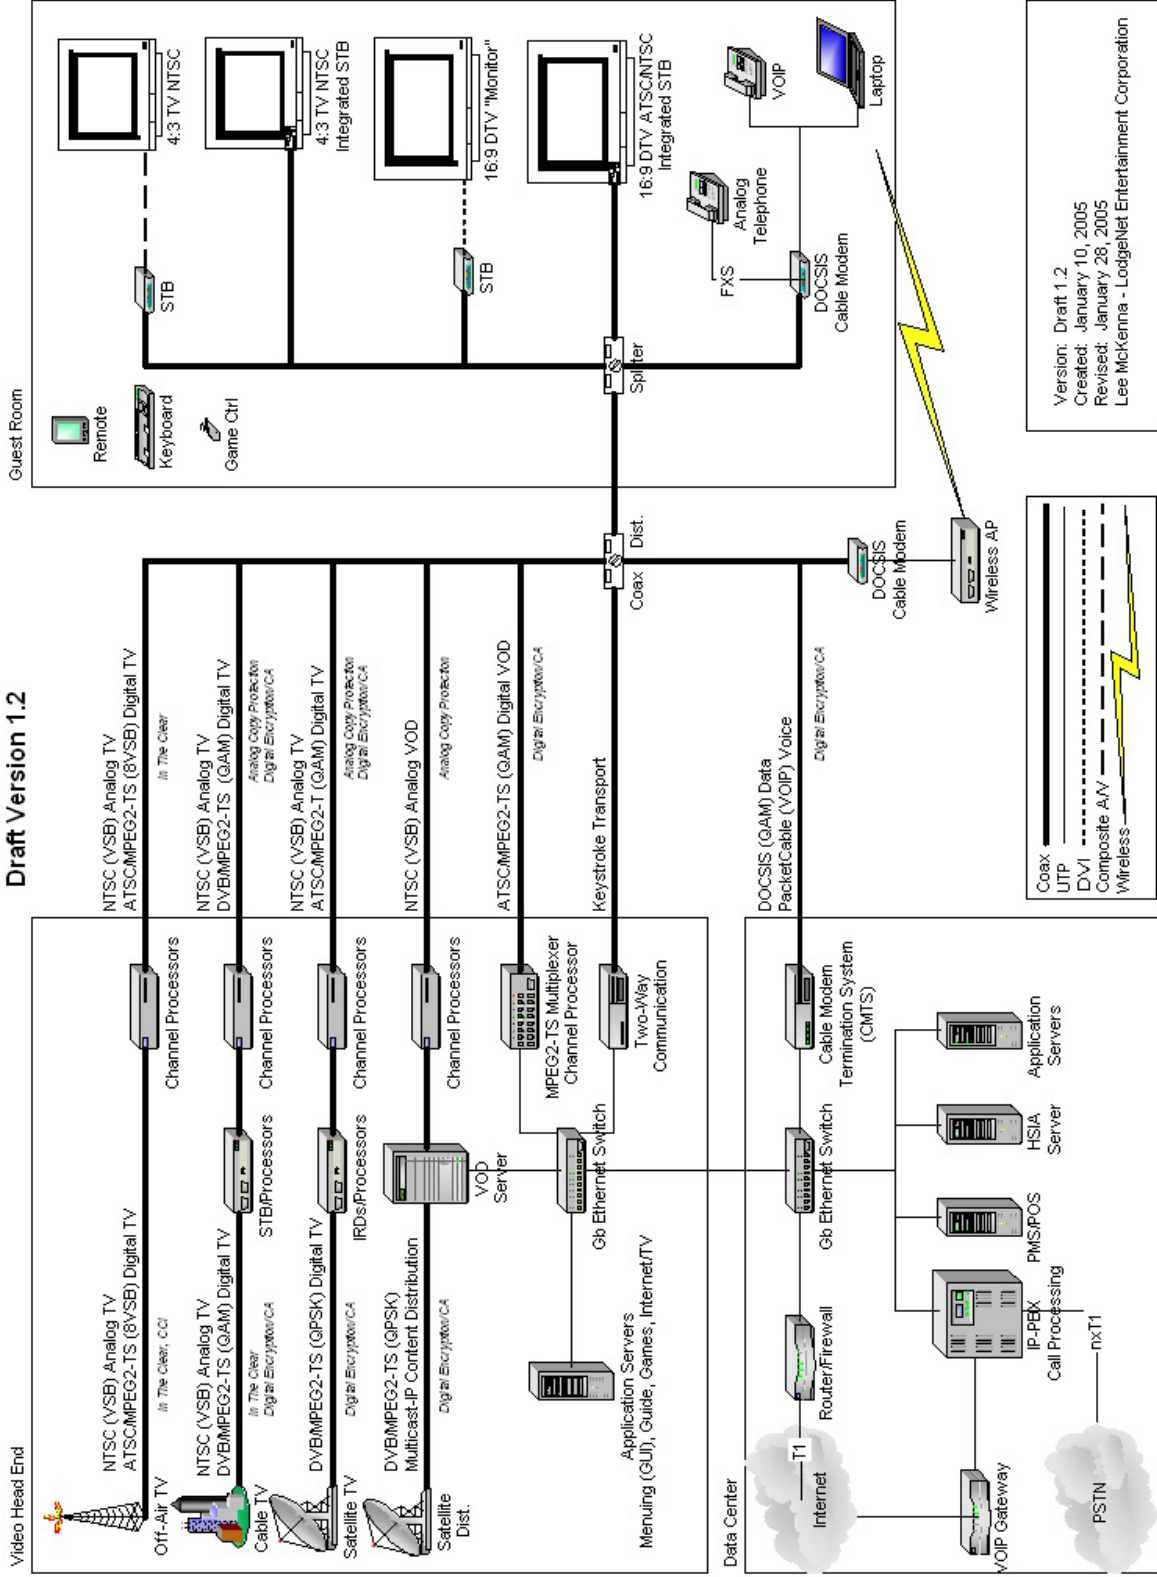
Draft Version 1.2

Video Head End

Off-Air TV
NTSC (VSB) Analog TV
ATSC/MPEG2-TS (8VSB) Digital TV
In The Clear, CCI

Cable TV
NTSC (VSB) Analog TV
DVB/MPEG2-TS (QAM) Digital TV
In The Clear
Digital Encryption/CA

Satellite TV
DVB/MPEG2-TS (QPSK) Digital TV
Digital Encryption/CA

Satellite Dist.
DVB/MPEG2-TS (QPSK)
Multicast-IP Content Distribution
Digital Encryption/CA

STB/Processors
IRDs/Processors
VOD Server
Application Servers
Menuing (GUI), Guide, Games, Internet/TV
Gb Ethernet Switch

Channel Processors
Channel Processors
Channel Processors
Channel Processors
MPEG2-TS Multiplexer Channel Processor
Two-Way Communication

NTSC (VSB) Analog TV
ATSC/MPEG2-TS (8VSB) Digital TV
In The Clear

NTSC (VSB) Analog TV
DVB/MPEG2-TS (QAM) Digital TV
Analog Copy Protection
Digital Encryption/CA

NTSC (VSB) Analog TV
ATSC/MPEG2-T (QAM) Digital TV
Analog Copy Protection
Digital Encryption/CA

NTSC (VSB) Analog VOD
Analog Copy Protection

ATSC/MPEG2-TS (QAM) Digital VOD
Digital Encryption/CA

Keystroke Transport

Data Center

Internet
T1
Router/Firewall
VOIP Gateway
PSTN
nxT1
IP-PBX
Call Processing
PMS/POS
HSIA Server
Application Servers
Gb Ethernet Switch
Cable Modem Termination System (CMTS)

DOCSIS (QAM) Data
PacketCable (VOIP) Voice
Digital Encryption/CA

Coax
Dist.
DOCSIS Cable Modem
Wireless AP

Coax
UTP
DVI
Composite A/V
Wireless

Guest Room

Remote
Keyboard
Game Ctrl
STB
4:3 TV NTSC
4:3 TV NTSC Integrated STB
STB
16:9 DTV "Monitor"
16:9 DTV ATSC/NTSC Integrated STB
Splitter
FXS
Analog Telephone
DOCSIS Cable Modem
VOIP
Laptop

Version: Draft 1.2
Created: January 10, 2005
Revised: January 28, 2005
Lee McKenna - LodgeNet Entertainment Corporation